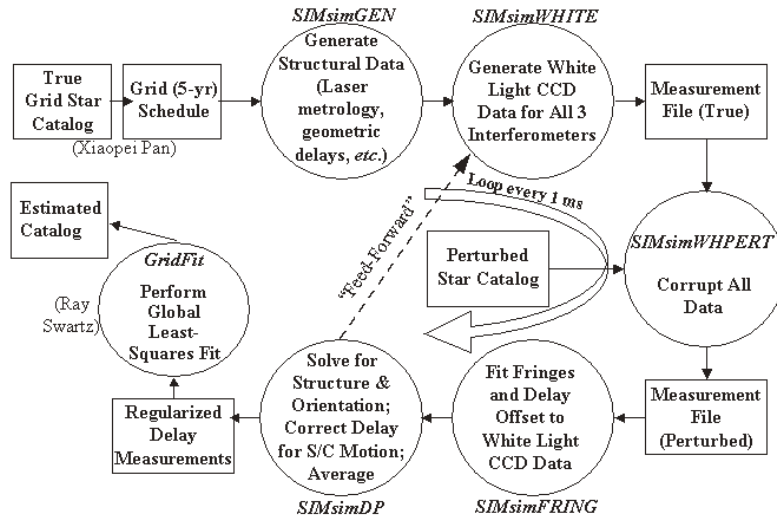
True Grid Star Catalog

(Xiaopei Pan)

Grid (5-yr) Schedule

SIMsimGEN

Generate Structural Data (Laser metrology, geometric delays, *etc.*)

SIMsimWHITE

Generate White Light CCD Data for All 3 Interferometers

Measurement File (True)

Loop every 1 ms

"Feed-Forward"

SIMsimWHPERT

Corrupt All Data

Perturbed Star Catalog

Measurement File (Perturbed)

Fit Fringes and Delay Offset to White Light CCD Data

SIMsimFRING

Solve for Structure & Orientation; Correct Delay for S/C Motion; Average

SIMsimDP

Regularized Delay Measurements

GridFit

Perform Global Least-Squares Fit

(Ray Swartz)

Estimated Catalog